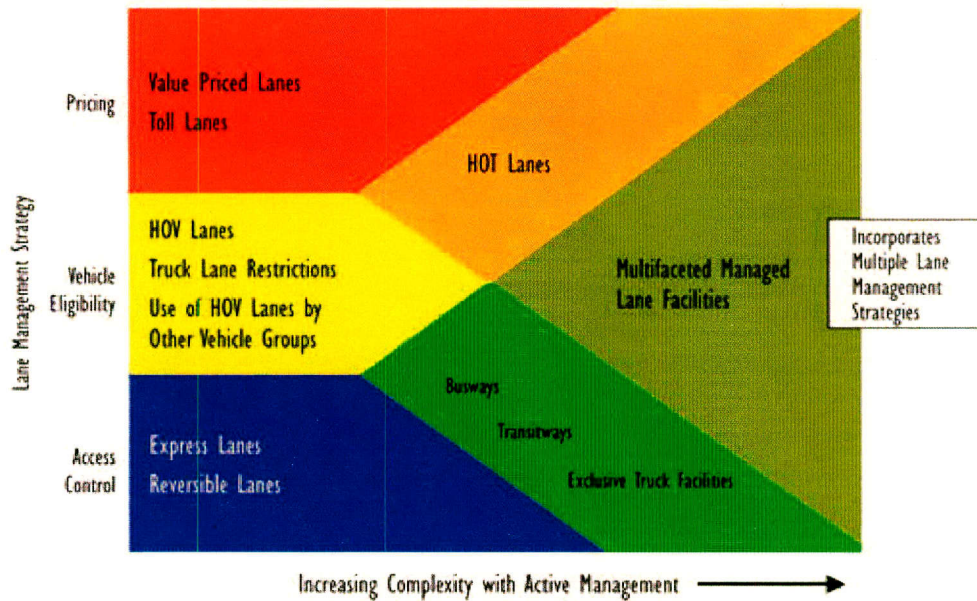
Lane Management Strategy

Pricing

Value Priced Lanes
Toll Lanes

HOT Lanes

Vehicle Eligibility

HOV Lanes
Truck Lane Restrictions
Use of HOV Lanes by Other Vehicle Groups

Multifaceted Managed Lane Facilities

Incorporates Multiple Lane Management Strategies

Access Control

Express Lanes
Reversible Lanes

Busways

Transitways

Exclusive Truck Facilities

Increasing Complexity with Active Management